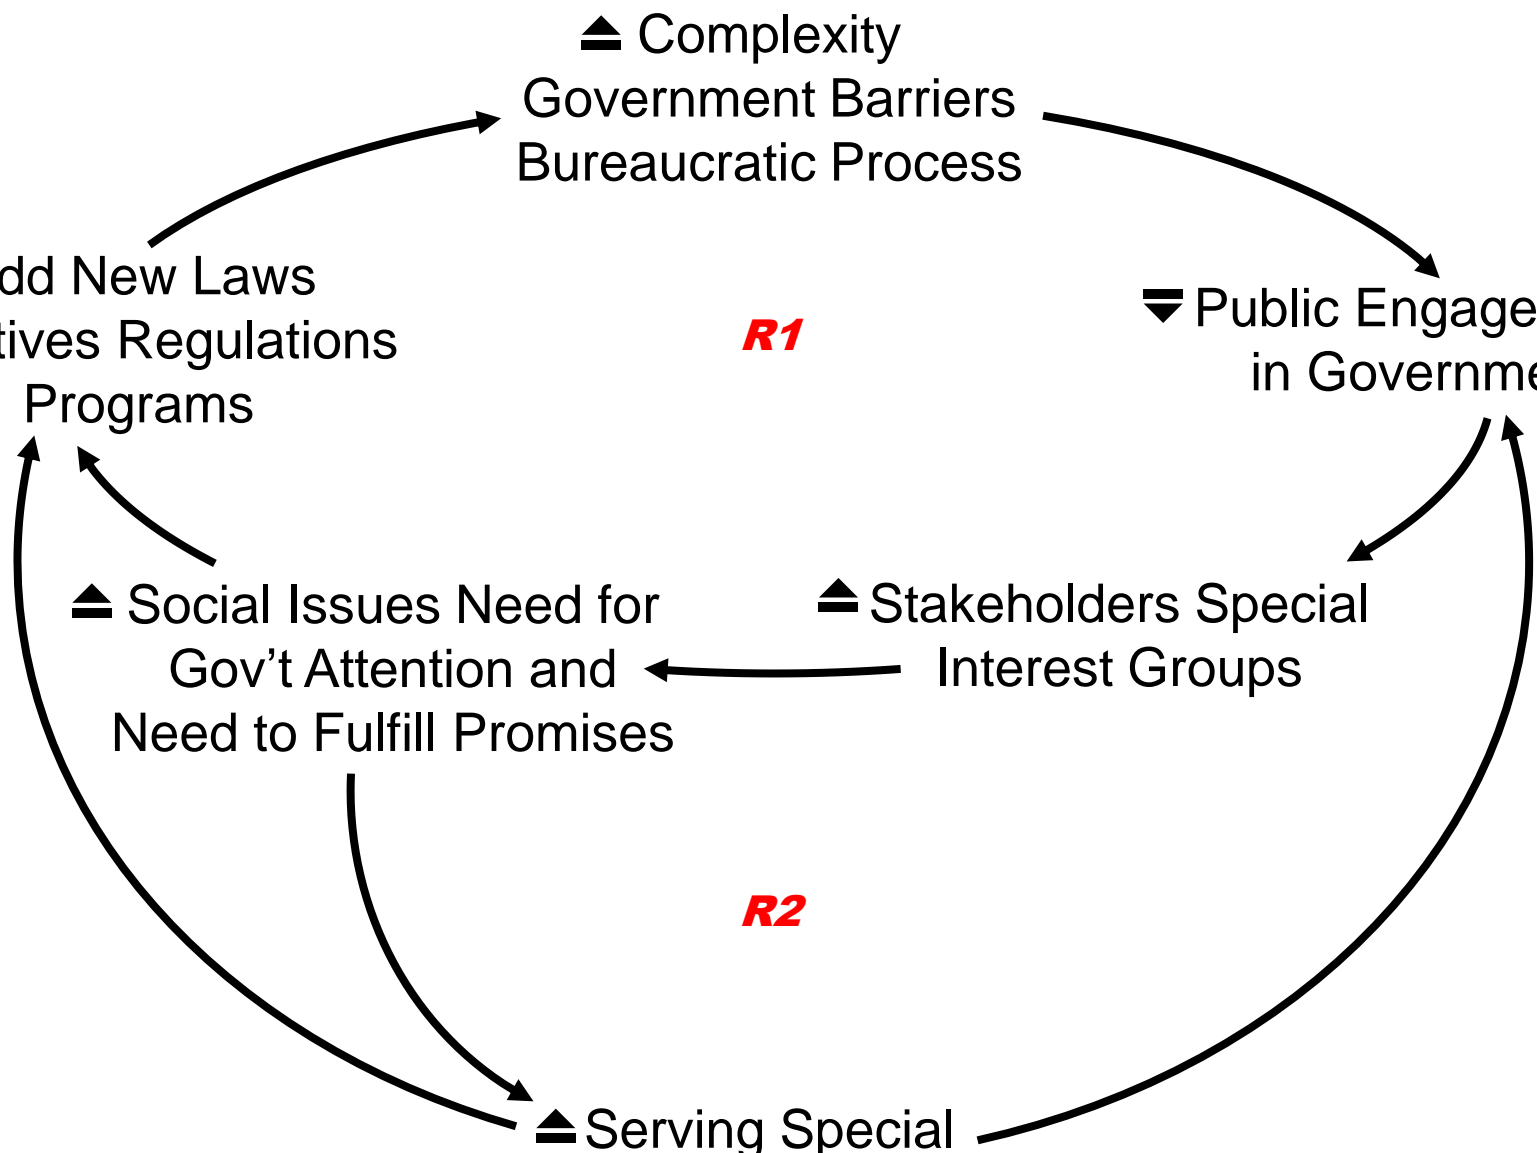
⏏ Complexity
Government Barriers
Bureaucratic Process

dd New Laws
tives Regulations
Programs

R1

Public Engage
in Governme

⏏ Social Issues Need for
Gov’t Attention and
Need to Fulfill Promises

⏏ Stakeholders Special
Interest Groups

R2

⏏ Serving Special